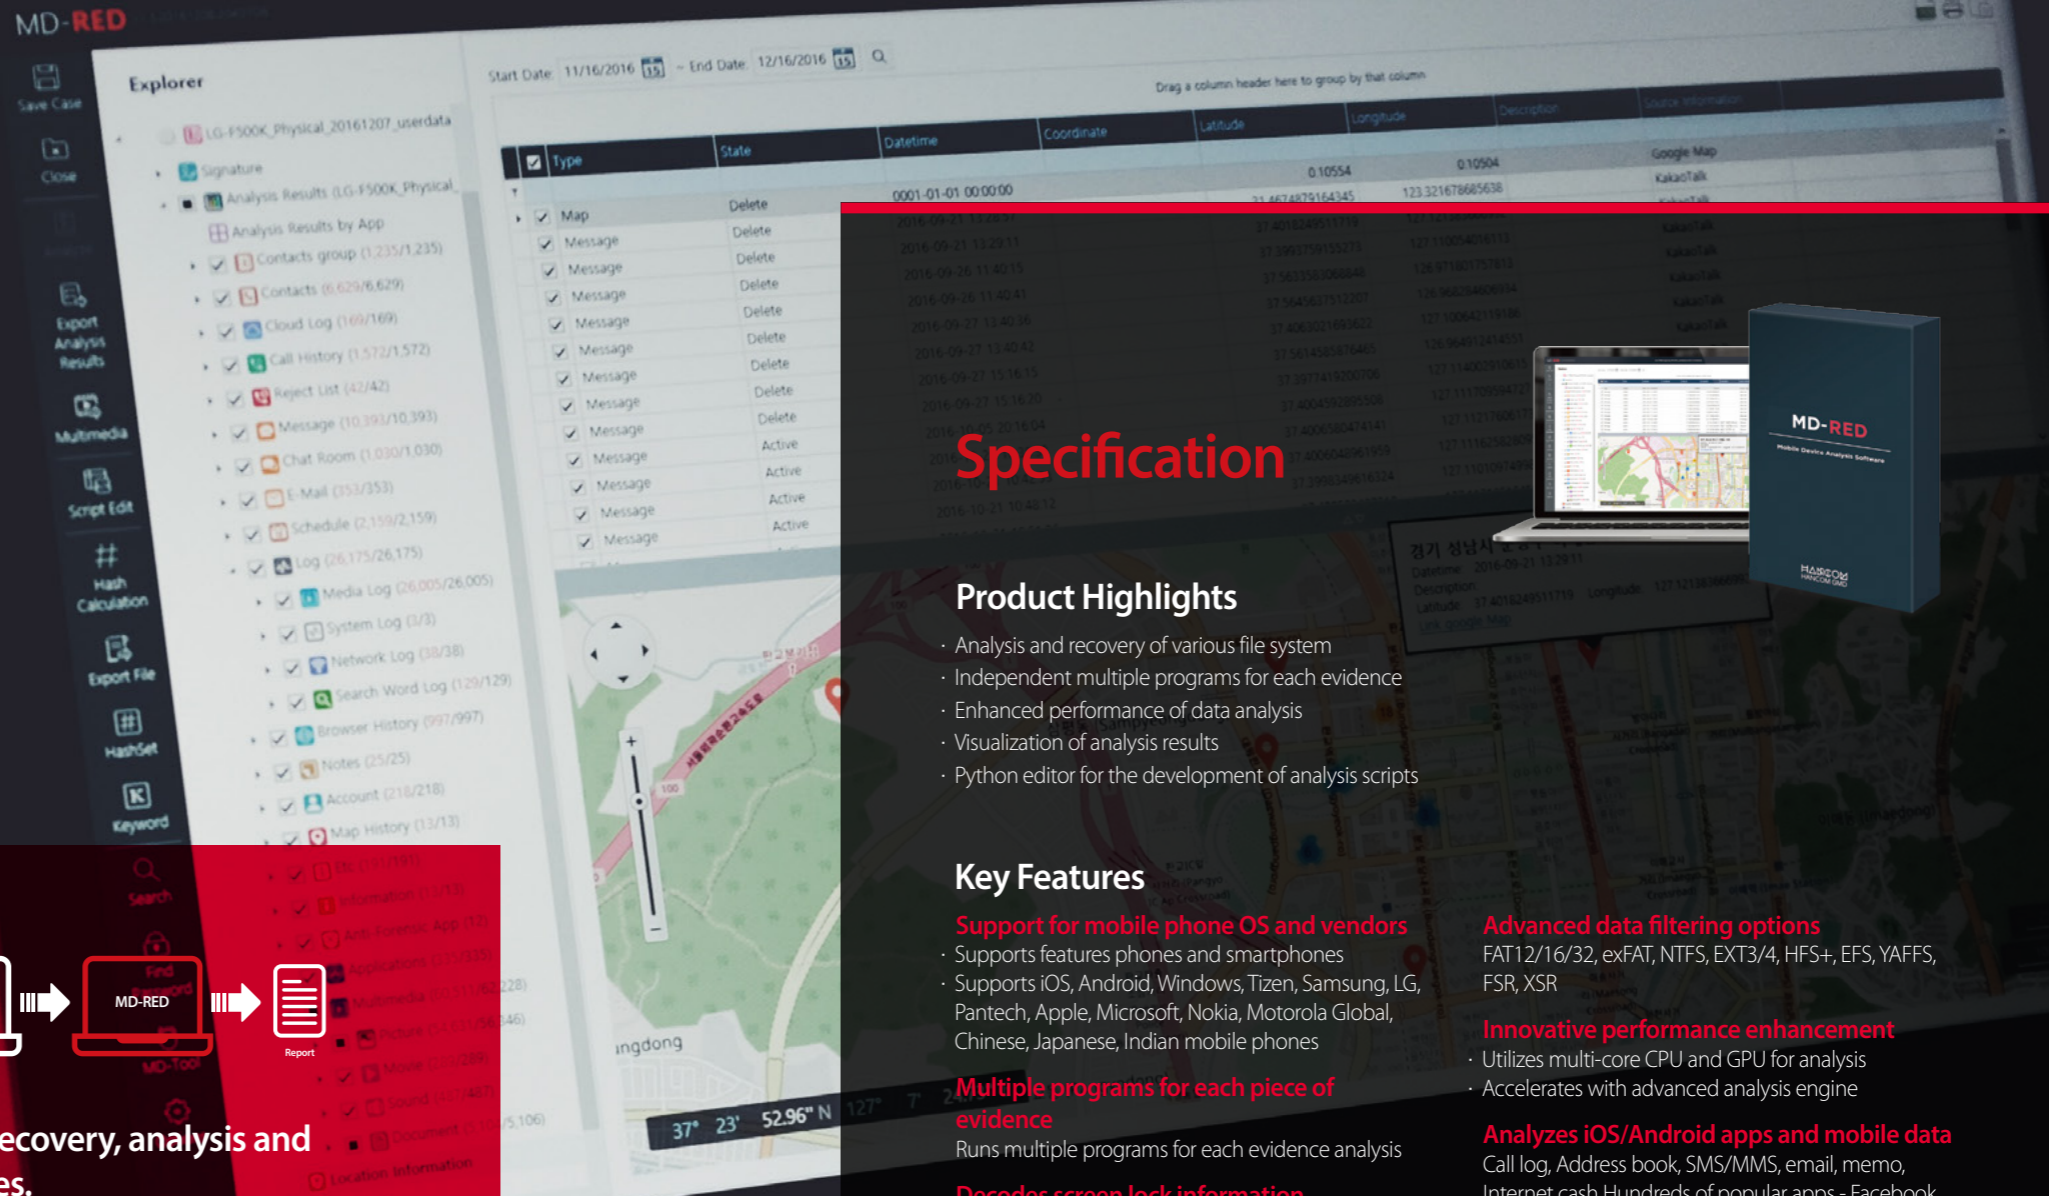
MD-RED

Save Case
Close
Export Analysis Results
Multimedia
Script Edit
Hash Calculation
Export File
HashSet
Keyword
Search

Explorer
LG-F500K_Physical_20161207_userdata
Signature
Analysis Results (LG-F500K_Physical_
Analysis Results by App
Contacts group (1,235/1,235)
Contacts (6,629/6,629)
Cloud Log (169/169)
Call History (1,572/1,572)
Reject List (42/42)
Message (10,393/10,393)
Chat Room (1,030/1,030)
E-Mail (353/353)
Schedule (2,159/2,159)
Log (26,175/26,175)
Media Log (26,005/26,005)
System Log (3/3)
Network Log (38/38)
Search Word Log (129/129)
Browser History (997/997)
Notes (25/25)
Account (218/218)
Map History (13/13)

Start Date 11/16/2016 ~ End Date 12/16/2016
Drag a column header here to group by that column

| Type | State | Datetime | Coordinate | Latitude | Longitude | Description | Source Information |
|---|---|---|---|---|---|---|---|
| Map | Delete | 0001-01-01 00:00:00 | | 0.10554 | 0.10504 | | Google Map |
| Message | Delete | | | | | | KakaoTalk |
| Message | Delete | | | | | | |
| Message | Delete | | | | | | |
| Message | Delete | | | | | | |
| Message | Delete | | | | | | |
| Message | Delete | | | | | | |
| Message | Delete | | | | | | |
| Message | Delete | | | | | | |
| Message | Active | | | | | | |
| Message | Active | | | | | | |
| Message | Active | | | | | | |
| Message | Active | | | | | | |

ingdong
37° 23' 52.96" N

MD-RED
Report

ecovery, analysis and
es.

Specification

MD-RED
Mobile Device Analysis Software
HANCOM

Product Highlights
· Analysis and recovery of various file system
· Independent multiple programs for each evidence
· Enhanced performance of data analysis
· Visualization of analysis results
· Python editor for the development of analysis scripts

Key Features
Support for mobile phone OS and vendors
· Supports features phones and smartphones
· Supports iOS, Android, Windows, Tizen, Samsung, LG, Pantech, Apple, Microsoft, Nokia, Motorola Global, Chinese, Japanese, Indian mobile phones

Multiple programs for each piece of evidence
Runs multiple programs for each evidence analysis

Decodes screen lock information

Advanced data filtering options
FAT12/16/32, exFAT, NTFS, EXT3/4, HFS+, EFS, YAFFS, FSR, XSR

Innovative performance enhancement
· Utilizes multi-core CPU and GPU for analysis
· Accelerates with advanced analysis engine

Analyzes iOS/Android apps and mobile data
Call log, Address book, SMS/MMS, email, memo, Internet cash Hundreds of popular apps - Facebook